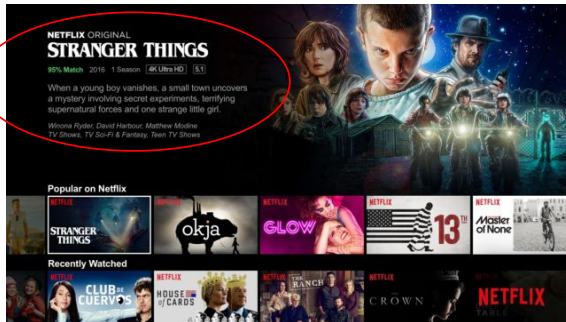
NETFLIX ORIGINAL
STRANGER THINGS
95% Match 2016 1 Season 4K Ultra HD 5.1

When a young boy vanishes, a small town uncovers a mystery involving secret experiments, terrifying supernatural forces and one strange little girl.

Winona Ryder, David Harbour, Matthew Modine
TV Shows, TV Sci-Fi & Fantasy, Teen TV Shows

Popular on Netflix

NETFLIX
STRANGER THINGS

NETFLIX
okja

NETFLIX
GLOW

NETFLIX
13TH

NETFLIX
Master of None

Recently Watched

NETFLIX
CLUB DE CUERVOS

NETFLIX
HOUSE OF CARDS

NETFLIX
THE RANCH

NETFLIX
THE CROWN

NETFLIX